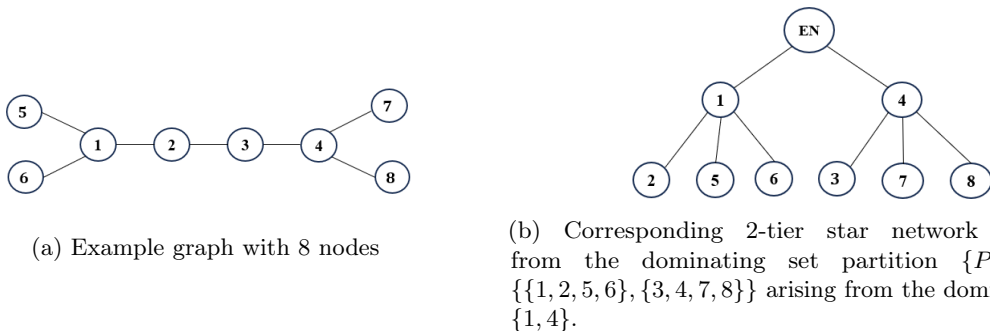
5

6

1

2

3

4

7

8

(a) Example graph with 8 nodes

EN

1

4

2

5

6

3

7

8

(b) Corresponding 2-tier star network from the dominating set partition $\{P$ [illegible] $\{\{1, 2, 5, 6\}, \{3, 4, 7, 8\}\}$ arising from the dom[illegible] $\{1, 4\}$.